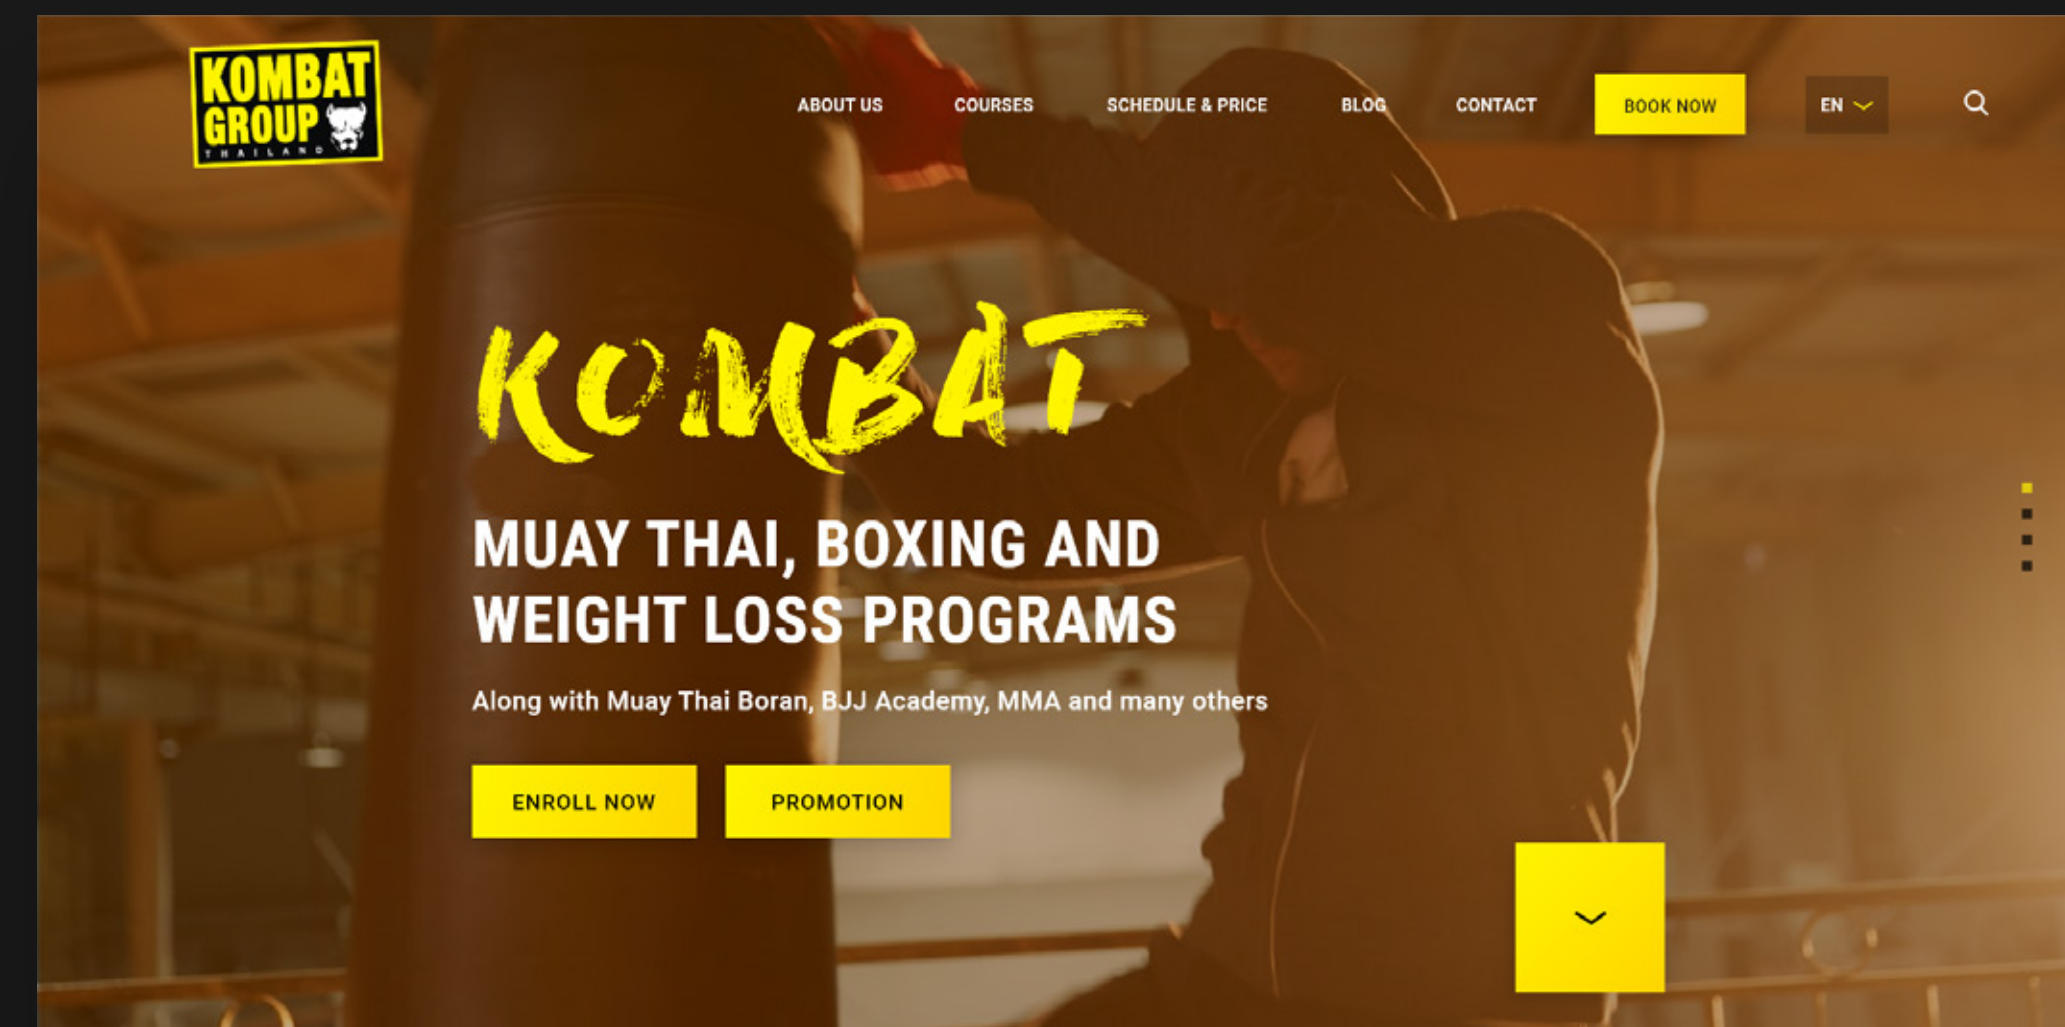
KOMBAT GROUP THAILAND

ABOUT US COURSES SCHEDULE & PRICE BLOG CONTACT BOOK NOW EN

KOMBAT

MUAY THAI, BOXING AND WEIGHT LOSS PROGRAMS

Along with Muay Thai Boran, BJJ Academy, MMA and many others

ENROLL NOW PROMOTION